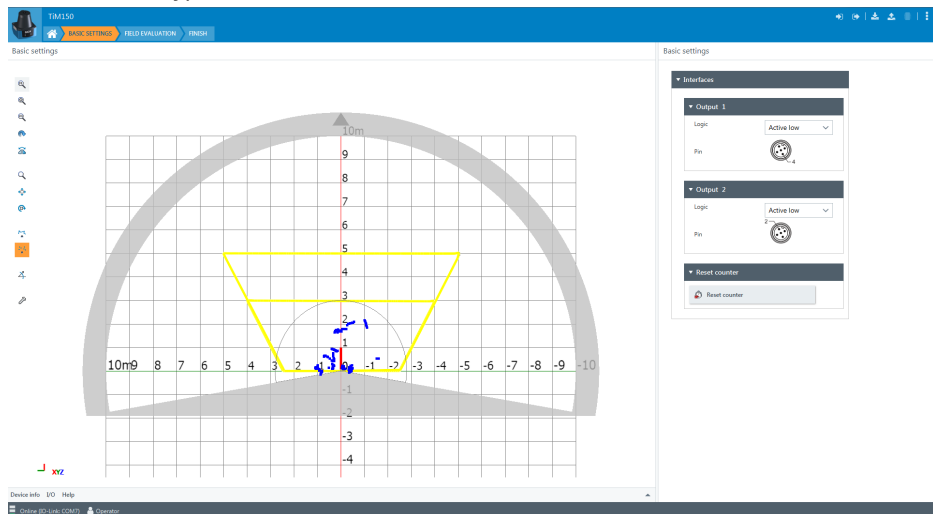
TiM150

BASIC SETTINGS FIELD EVALUATION FINISH

Basic settings

10m
9
8
7
6
5
4
3
2
1
-1
-2
-3
-4

10m 9 8 7 6 5 4 3 2 1 0 -1 -2 -3 -4 -5 -6 -7 -8 -9 -10

XYZ

Basic settings

Interfaces

Output 1
Logic Active low
Pin
4

Output 2
Logic Active low
Pin
2

Reset counter
Reset counter

Device info I/O Help

Online (IO-Link: COM7) Operator